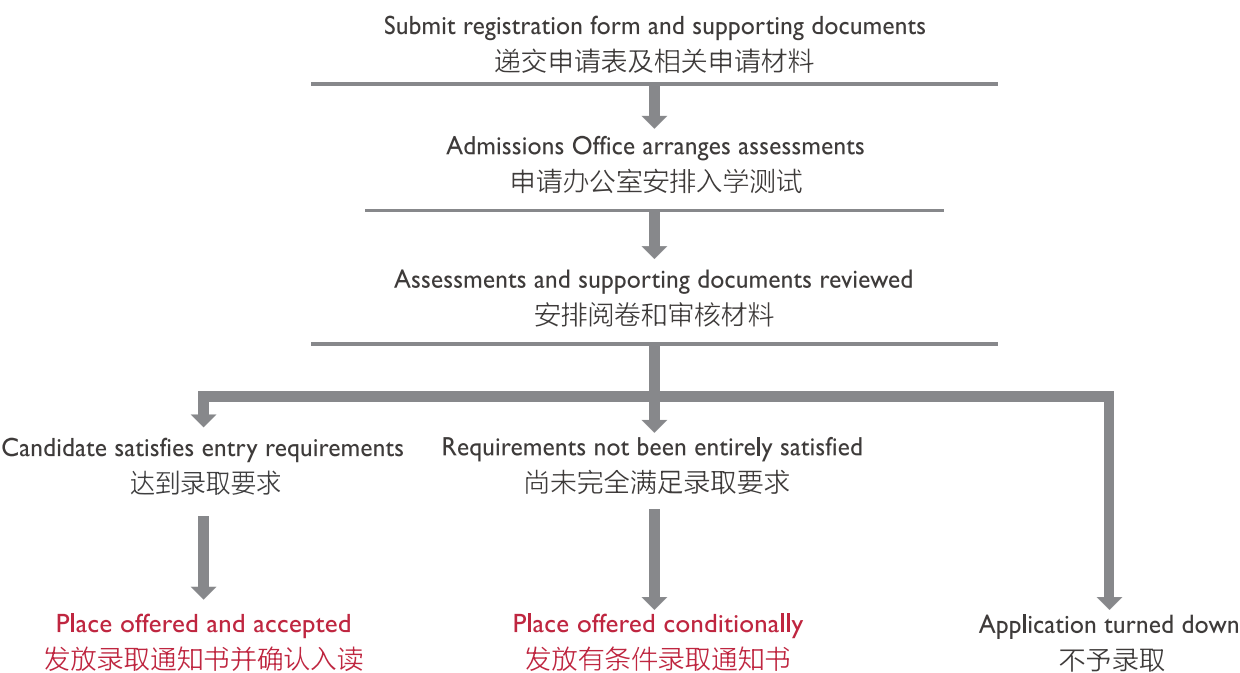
Submit registration form and supporting documents
递交申请表及相关申请材料

Admissions Office arranges assessments
申请办公室安排入学测试

Assessments and supporting documents reviewed
安排阅卷和审核材料

Candidate satisfies entry requirements
达到录取要求

Requirements not been entirely satisfied
尚未完全满足录取要求

Place offered and accepted
发放录取通知书并确认入读

Place offered conditionally
发放有条件录取通知书

Application turned down
不予录取